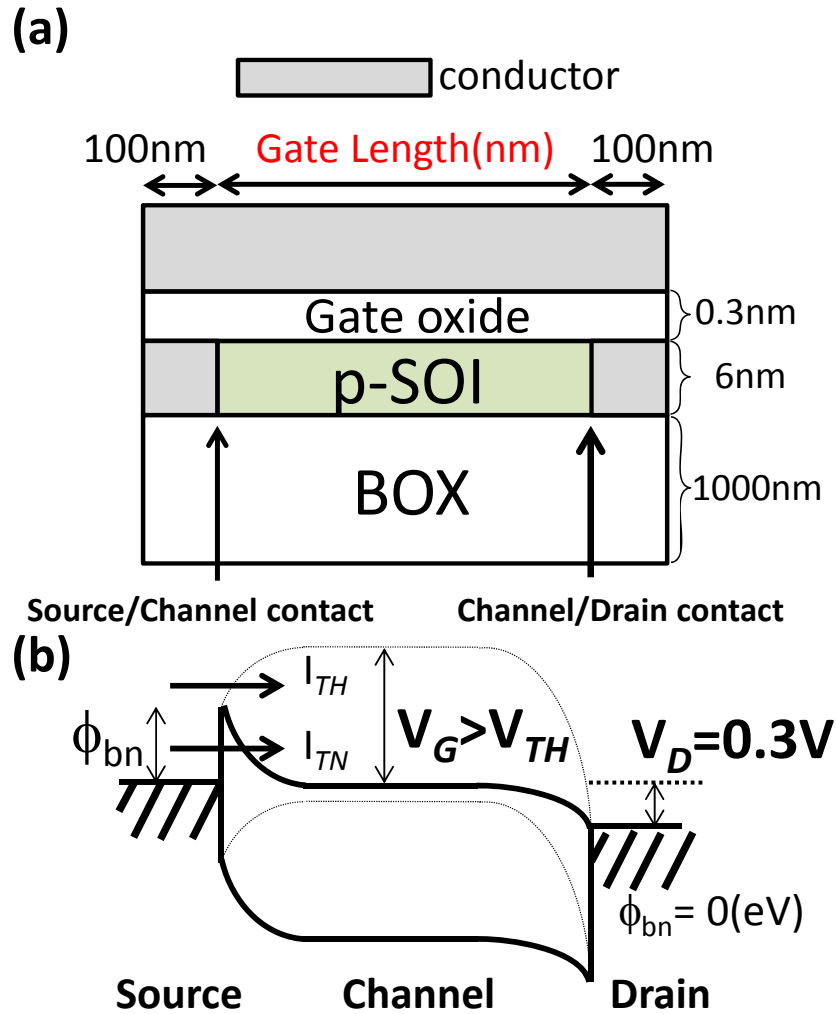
(a)

conductor

100nm Gate Length(nm) 100nm

Gate oxide 0.3nm

p-SOI 6nm

BOX 1000nm

Source/Channel contact Channel/Drain contact

(b)

$I_{TH}$

$\phi_{bn}$

$I_{TN}$

$V_G>V_{TH}$

$V_D$=0.3V

$\phi_{bn}$= 0(eV)

Source Channel Drain